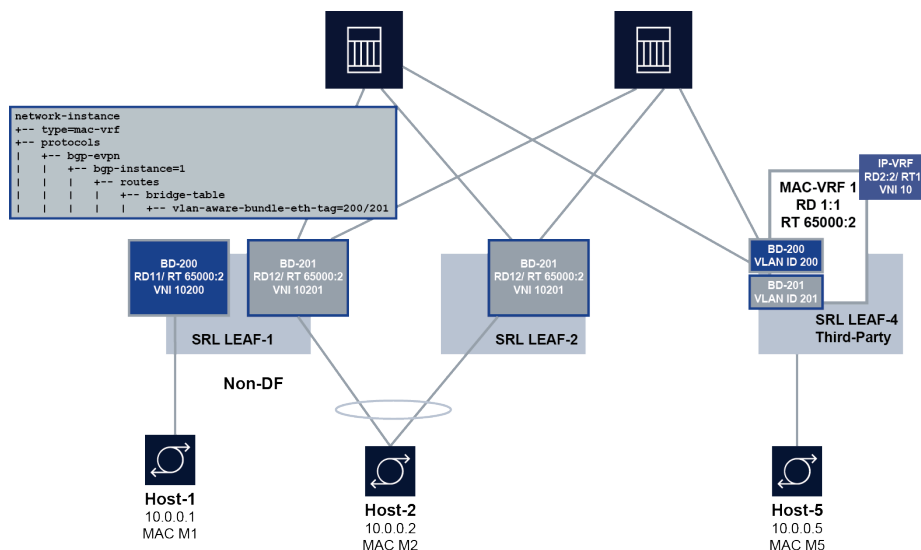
network-instance
+-- type=mac-vrf
+-- protocols
|   +-- bgp-evpn
|   |   +-- bgp-instance=1
|   |   |   +-- routes
|   |   |   |   +-- bridge-table
|   |   |   |   |   +-- vlan-aware-bundle-eth-tag=200/201

IP-VRF
RD2:2/ RT1
VNI 10

MAC-VRF 1
RD 1:1
RT 65000:2

BD-200
RD11/ RT 65000:2
VNI 10200

BD-201
RD12/ RT 65000:2
VNI 10201

BD-201
RD12/ RT 65000:2
VNI 10201

BD-200
VLAN ID 200

BD-201
VLAN ID 201

SRL LEAF-1

SRL LEAF-2

SRL LEAF-4
Third-Party

Non-DF

Host-1
10.0.0.1
MAC M1

Host-2
10.0.0.2
MAC M2

Host-5
10.0.0.5
MAC M5